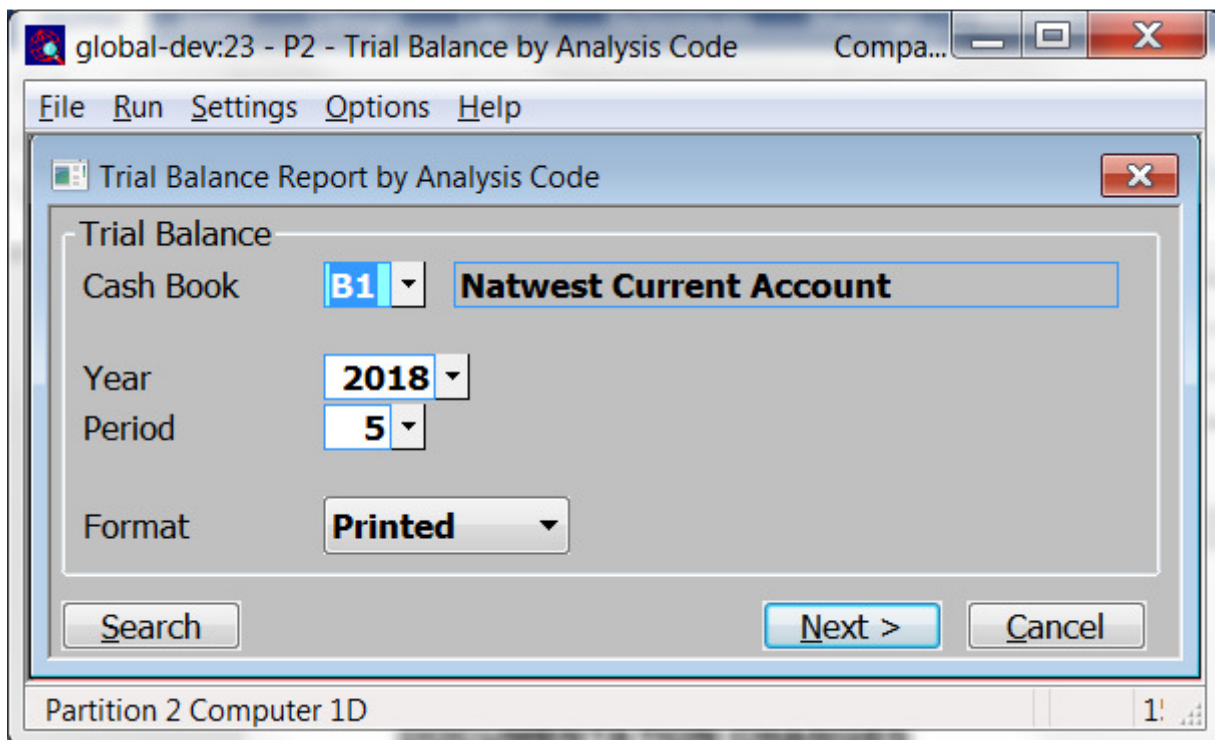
global-dev:23 - P2 - Trial Balance by Analysis Code Compa...

File Run Settings Options Help

Trial Balance Report by Analysis Code

Trial Balance

Cash Book B1 Natwest Current Account

Year 2018

Period 5

Format Printed

Search

Next >

Cancel

Partition 2 Computer 1D

1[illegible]